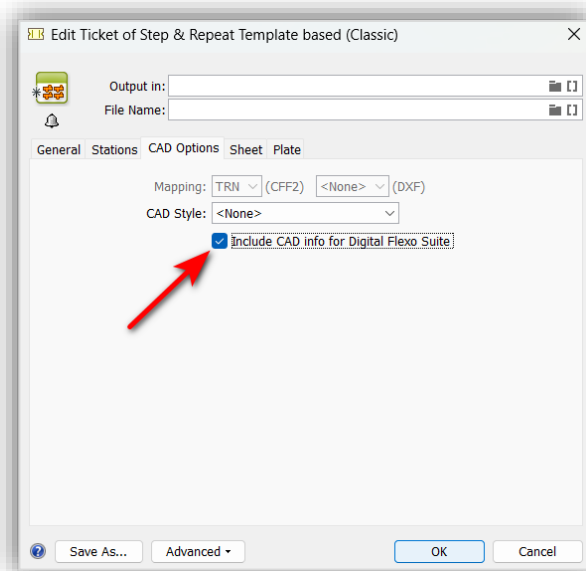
Edit Ticket of Step & Repeat Template based (Classic)

Output in:
File Name:

General Stations CAD Options Sheet Plate

Mapping: TRN (CFF2) <None> (DXF)
CAD Style: <None>
Include CAD info for Digital Flexo Suite

Save As... Advanced OK Cancel